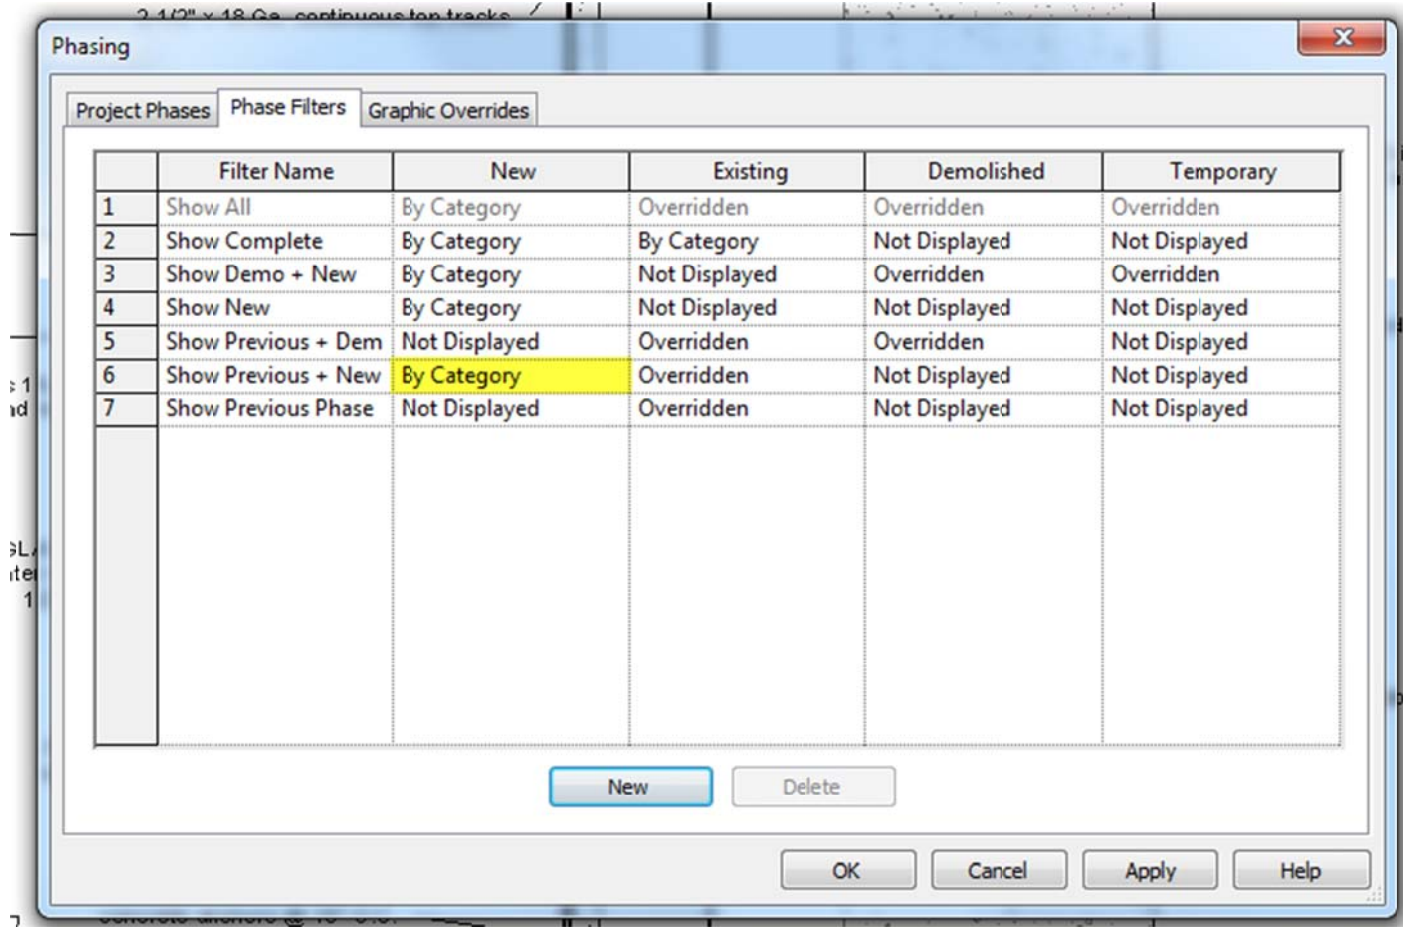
Phasing

Project Phases | Phase Filters | Graphic Overrides

| | Filter Name | New | Existing | Demolished | Temporary |
|---|---|---|---|---|---|
| 1 | Show All | By Category | Overridden | Overridden | Overridden |
| 2 | Show Complete | By Category | By Category | Not Displayed | Not Displayed |
| 3 | Show Demo + New | By Category | Not Displayed | Overridden | Overridden |
| 4 | Show New | By Category | Not Displayed | Not Displayed | Not Displayed |
| 5 | Show Previous + Dem | Not Displayed | Overridden | Overridden | Not Displayed |
| 6 | Show Previous + New | By Category | Overridden | Not Displayed | Not Displayed |
| 7 | Show Previous Phase | Not Displayed | Overridden | Not Displayed | Not Displayed |

New | Delete

OK | Cancel | Apply | Help